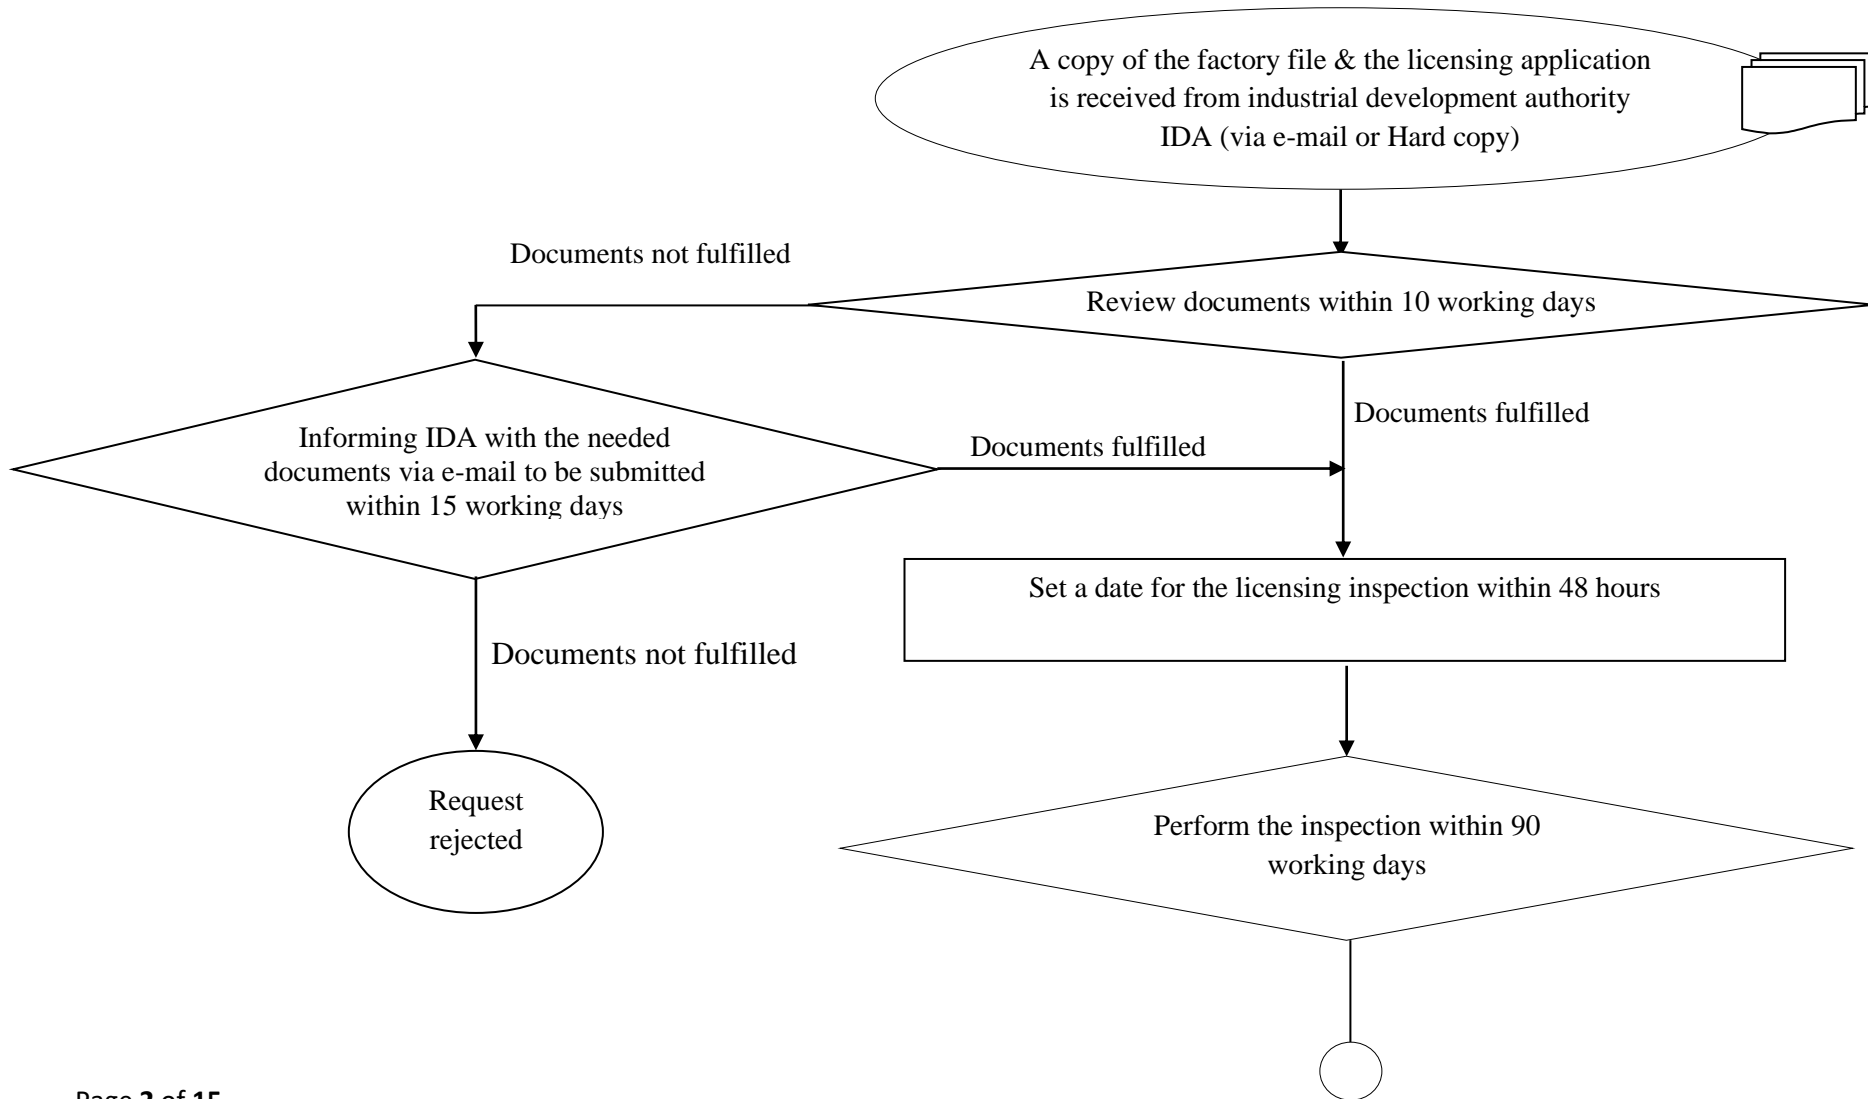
A copy of the factory file & the licensing application is received from industrial development authority IDA (via e-mail or Hard copy)

Documents not fulfilled

Review documents within 10 working days

Documents fulfilled

Informing IDA with the needed documents via e-mail to be submitted within 15 working days

Documents fulfilled

Set a date for the licensing inspection within 48 hours

Documents not fulfilled

Request rejected

Perform the inspection within 90 working days

Page 2 of 15